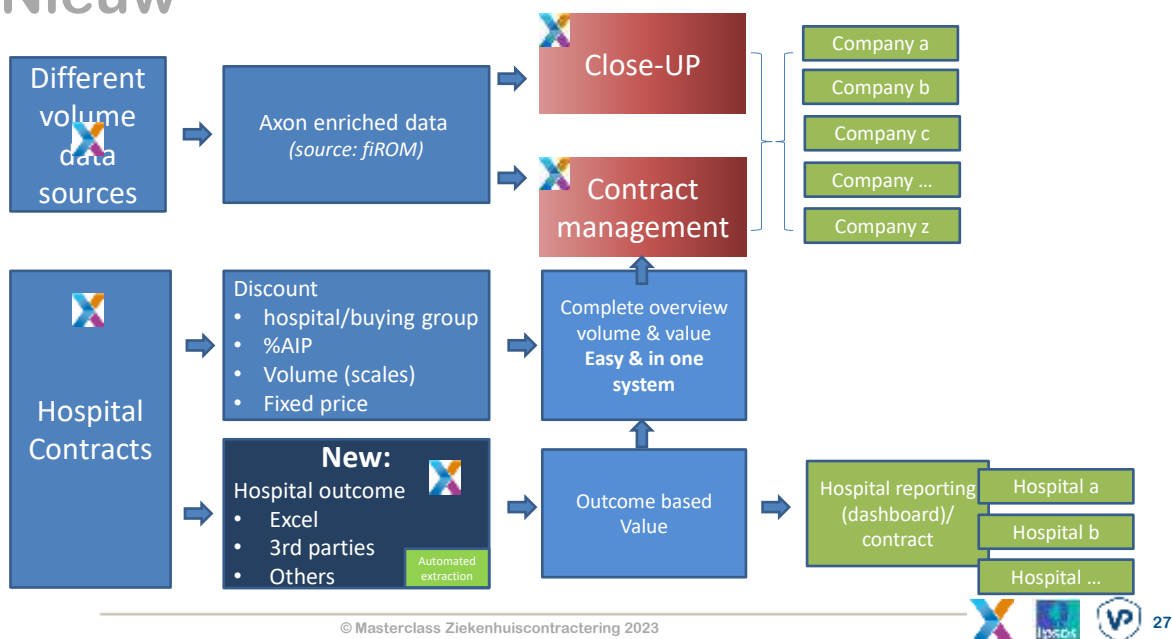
Nieuw

Different volume data sources

Axon enriched data
(source: fiROM)

Close-UP

Contract management

Company a
Company b
Company c
Company …
Company z

Hospital Contracts

Discount
• hospital/buying group
• %AIP
• Volume (scales)
• Fixed price

Complete overview volume & value
**Easy & in one system**

New:
Hospital outcome
• Excel
• 3rd parties
• Others

Automated extraction

Outcome based Value

Hospital reporting (dashboard)/ contract

Hospital a
Hospital b
Hospital …

© Masterclass Ziekenhuiscontractering 2023

Ipsos

27